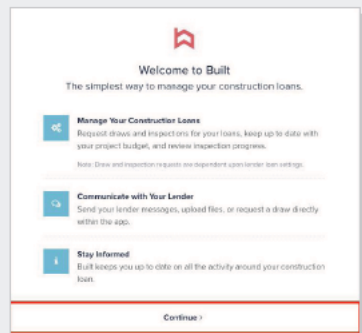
Welcome to Built

The simplest way to manage your construction loans.

Manage Your Construction Loans

Request draws and inspections for your loans, keep up to date with your project budget, and review inspection progress.

Note: Draw and inspection requests are dependent upon lender loan settings.

Communicate with Your Lender

Send your lender messages, upload files, or request a draw directly within the app.

Stay Informed

Built keeps you up to date on all the activity around your construction loan.

Continue ›